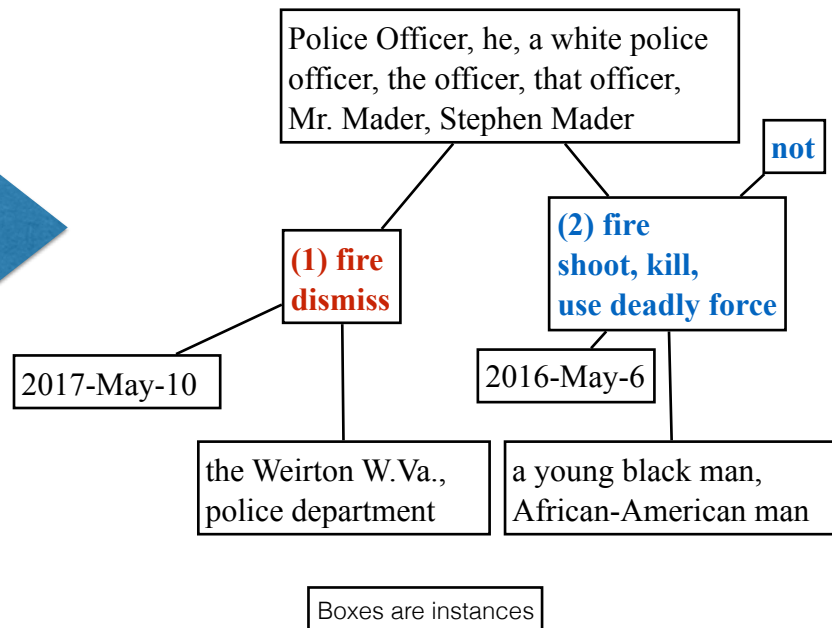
Police Officer, he, a white police officer, the officer, that officer, Mr. Mader, Stephen Mader

not

(1) fire
dismiss

(2) fire
shoot, kill,
use deadly force

2017-May-10

2016-May-6

the Weirton W.Va., police department

a young black man, African-American man

Boxes are instances